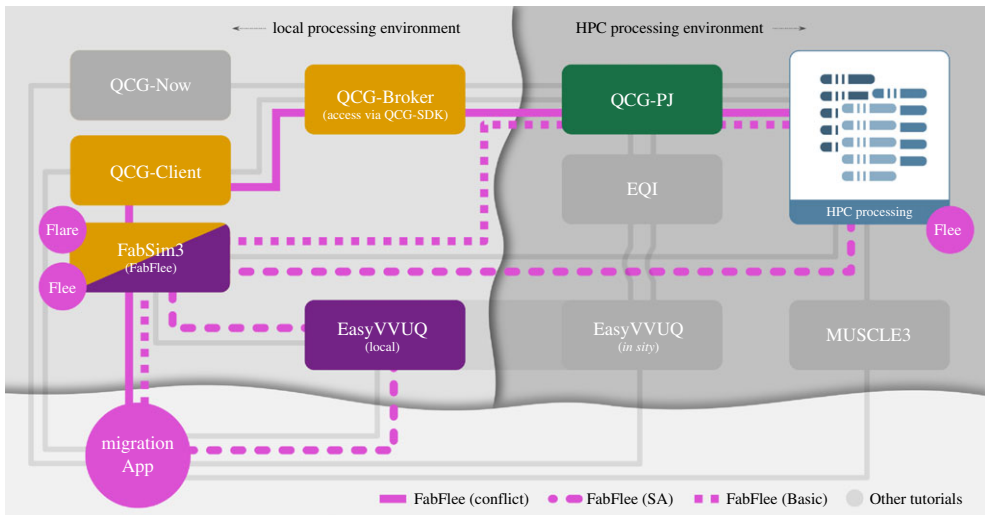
local processing environment

HPC processing environment

QCG-Now

QCG-Broker
(access via QCG-SDK)

QCG-PJ

QCG-Client

EQI

HPC processing

Flare

FabSim3
(FabFlee)

Flee

Flee

EasyVVUQ
(local)

EasyVVUQ
(in sity)

MUSCLE3

migration
App

FabFlee (conflict)
FabFlee (SA)
FabFlee (Basic)
Other tutorials